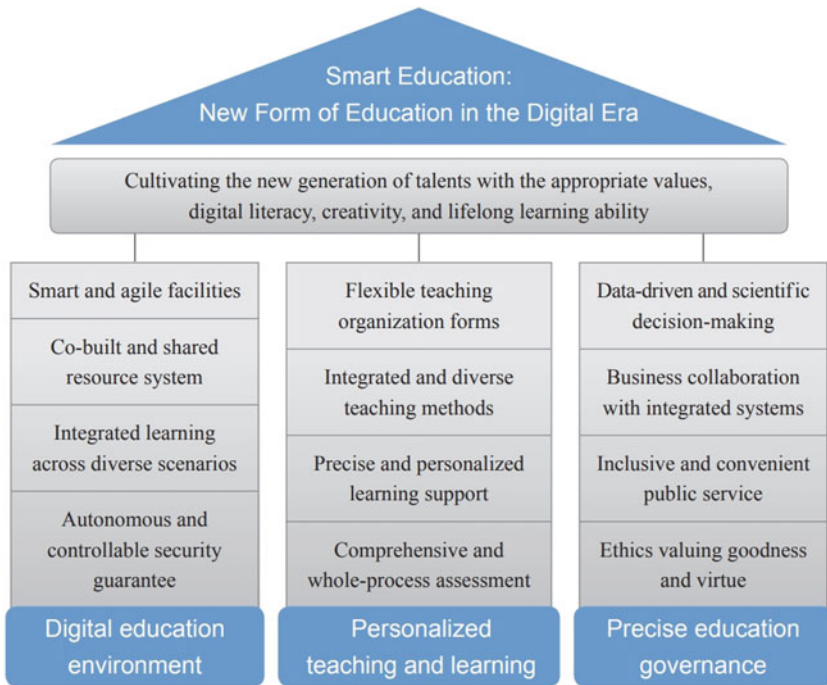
Smart Education:
New Form of Education in the Digital Era

Cultivating the new generation of talents with the appropriate values, digital literacy, creativity, and lifelong learning ability

Smart and agile facilities

Co-built and shared resource system

Integrated learning across diverse scenarios

Autonomous and controllable security guarantee

Digital education environment

Flexible teaching organization forms

Integrated and diverse teaching methods

Precise and personalized learning support

Comprehensive and whole-process assessment

Personalized teaching and learning

Data-driven and scientific decision-making

Business collaboration with integrated systems

Inclusive and convenient public service

Ethics valuing goodness and virtue

Precise education governance